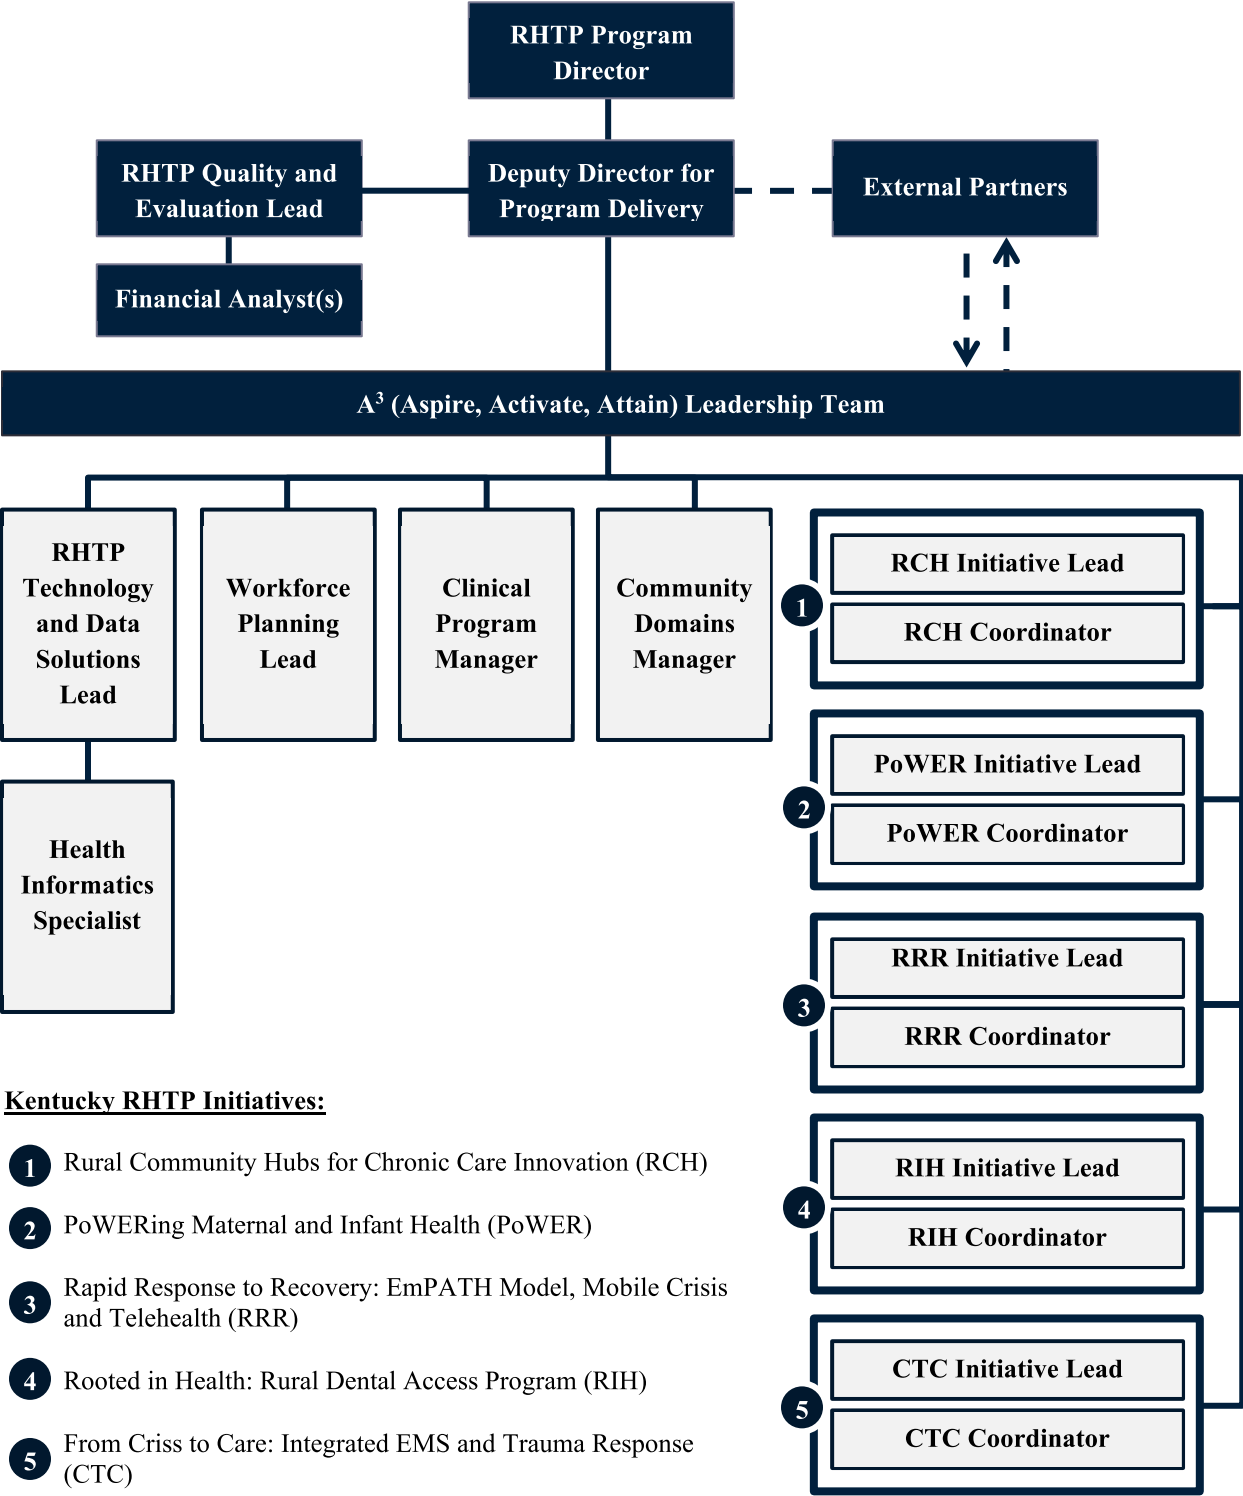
RHTP Program Director

RHTP Quality and Evaluation Lead

Deputy Director for Program Delivery

External Partners

Financial Analyst(s)

$A^3$ (Aspire, Activate, Attain) Leadership Team

RHTP Technology and Data Solutions Lead

Workforce Planning Lead

Clinical Program Manager

Community Domains Manager

Health Informatics Specialist

1 RCH Initiative Lead
RCH Coordinator

2 PoWER Initiative Lead
PoWER Coordinator

3 RRR Initiative Lead
RRR Coordinator

4 RIH Initiative Lead
RIH Coordinator

5 CTC Initiative Lead
CTC Coordinator

Kentucky RHTP Initiatives:

1 Rural Community Hubs for Chronic Care Innovation (RCH)

2 PoWERing Maternal and Infant Health (PoWER)

3 Rapid Response to Recovery: EmPATH Model, Mobile Crisis and Telehealth (RRR)

4 Rooted in Health: Rural Dental Access Program (RIH)

5 From Criss to Care: Integrated EMS and Trauma Response (CTC)